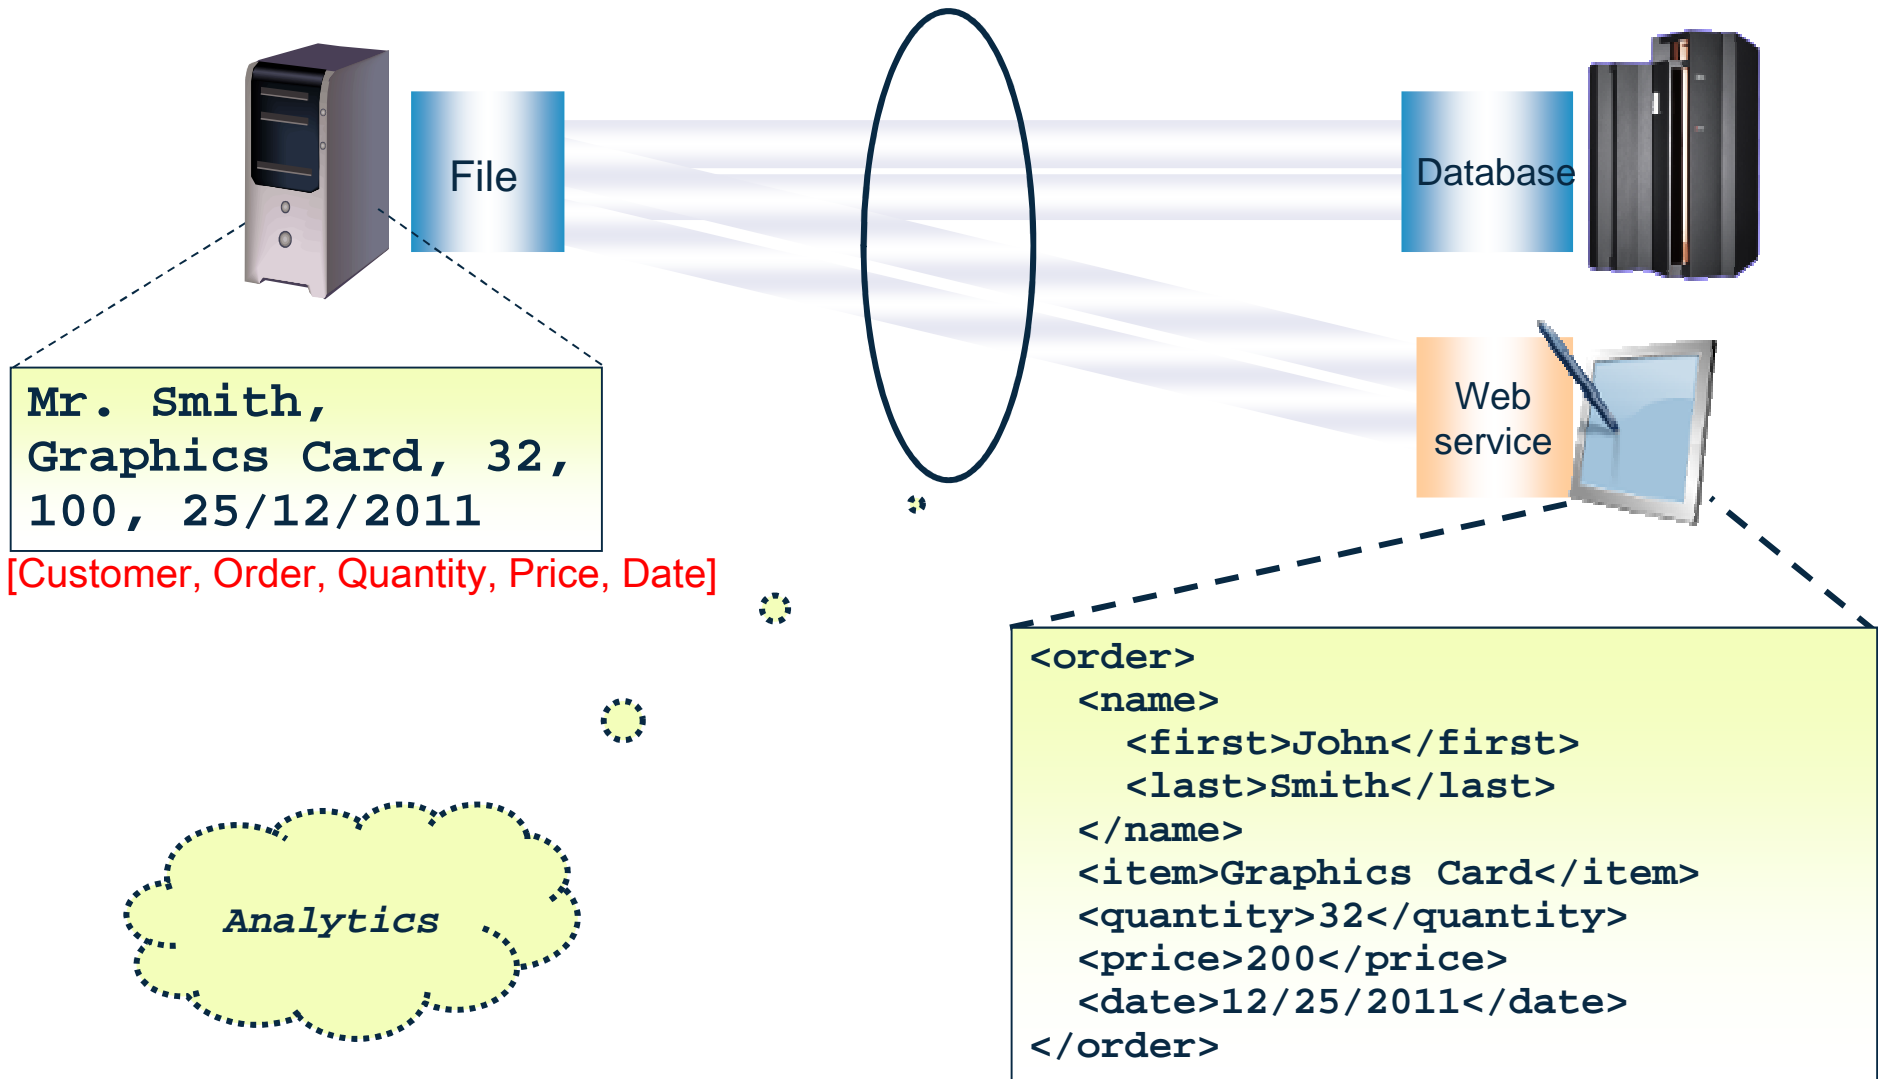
File

Database

Web service

Mr. Smith,
Graphics Card, 32,
100, 25/12/2011

[Customer, Order, Quantity, Price, Date]

<order>
<name>
<first>John</first>
<last>Smith</last>
</name>
<item>Graphics Card</item>
<quantity>32</quantity>
<price>200</price>
<date>12/25/2011</date>
</order>

Analytics